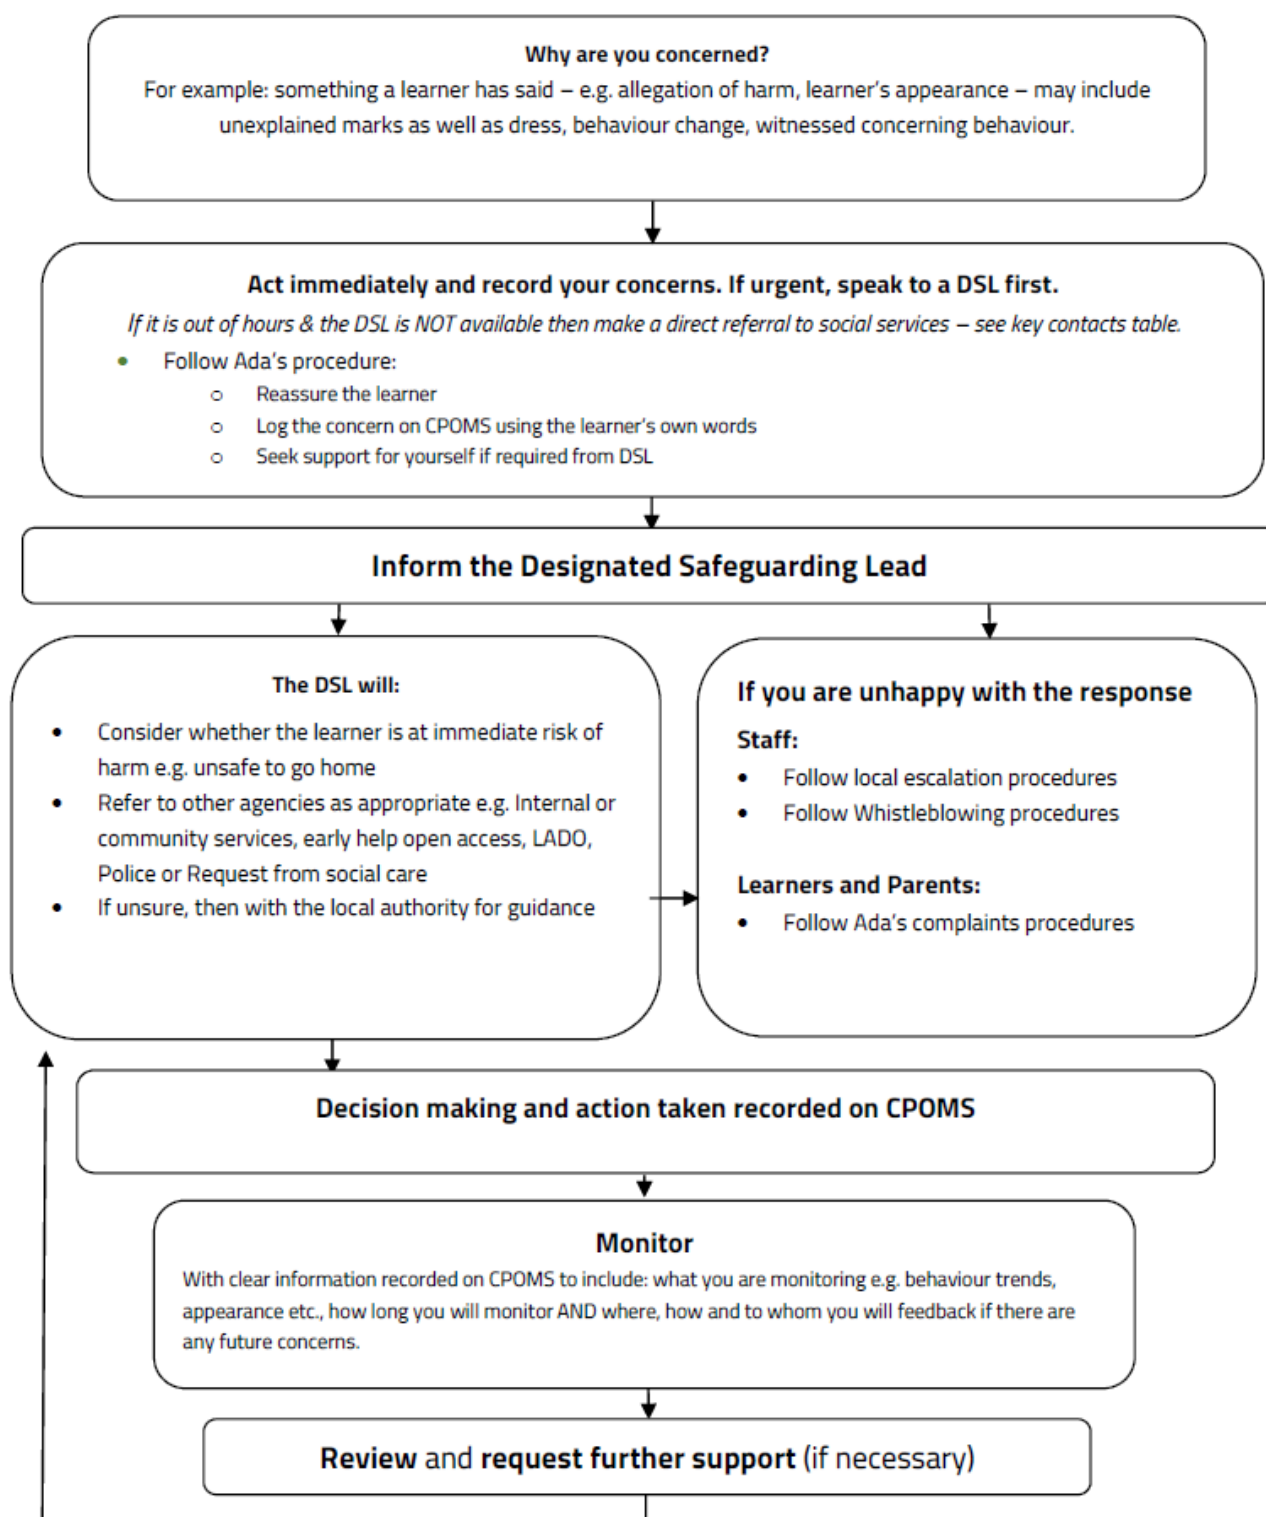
**Why are you concerned?**
For example: something a learner has said – e.g. allegation of harm, learner's appearance – may include unexplained marks as well as dress, behaviour change, witnessed concerning behaviour.

**Act immediately and record your concerns. If urgent, speak to a DSL first.**
*If it is out of hours & the DSL is NOT available then make a direct referral to social services – see key contacts table.*
- Follow Ada's procedure:
  - Reassure the learner
  - Log the concern on CPOMS using the learner's own words
  - Seek support for yourself if required from DSL

**Inform the Designated Safeguarding Lead**

**The DSL will:**
- Consider whether the learner is at immediate risk of harm e.g. unsafe to go home
- Refer to other agencies as appropriate e.g. Internal or community services, early help open access, LADO, Police or Request from social care
- If unsure, then with the local authority for guidance

**If you are unhappy with the response**
**Staff:**
- Follow local escalation procedures
- Follow Whistleblowing procedures

**Learners and Parents:**
- Follow Ada's complaints procedures

**Decision making and action taken recorded on CPOMS**

**Monitor**
With clear information recorded on CPOMS to include: what you are monitoring e.g. behaviour trends, appearance etc., how long you will monitor AND where, how and to whom you will feedback if there are any future concerns.

**Review** and **request further support** (if necessary)